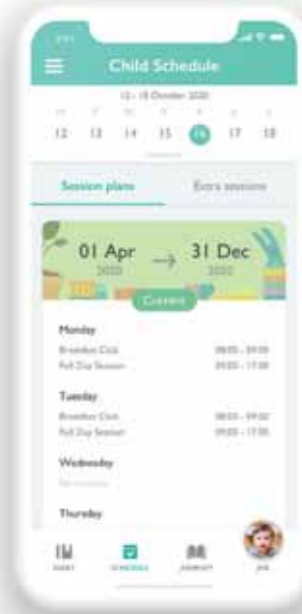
Child Schedule

12 - 18 October 2020

12 13 14 15 16 17 18

Session plans

Extra sessions

01 Apr
2020

31 Dec
2020

Current

Monday

Breakfast Club 08:00 - 09:00

Full Day Session 09:00 - 17:00

Tuesday

Breakfast Club 08:00 - 09:00

Full Day Session 09:00 - 17:00

Wednesday

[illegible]

Thursday

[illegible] SCHEDULE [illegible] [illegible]